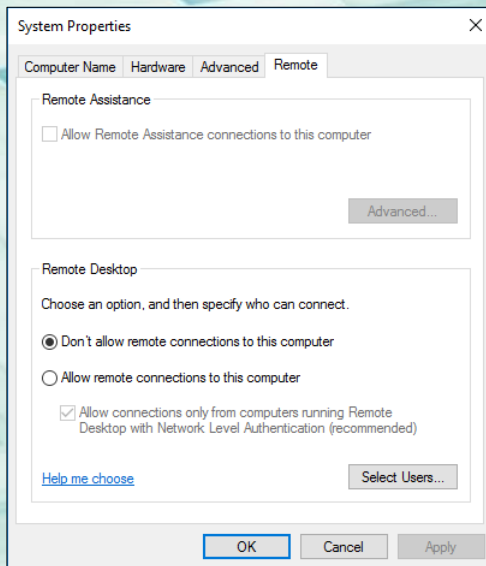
System Properties

Computer Name | Hardware | Advanced | Remote

Remote Assistance

Allow Remote Assistance connections to this computer

Advanced...

Remote Desktop

Choose an option, and then specify who can connect.

Don't allow remote connections to this computer

Allow remote connections to this computer

Allow connections only from computers running Remote Desktop with Network Level Authentication (recommended)

Help me choose

Select Users...

OK

Cancel

Apply